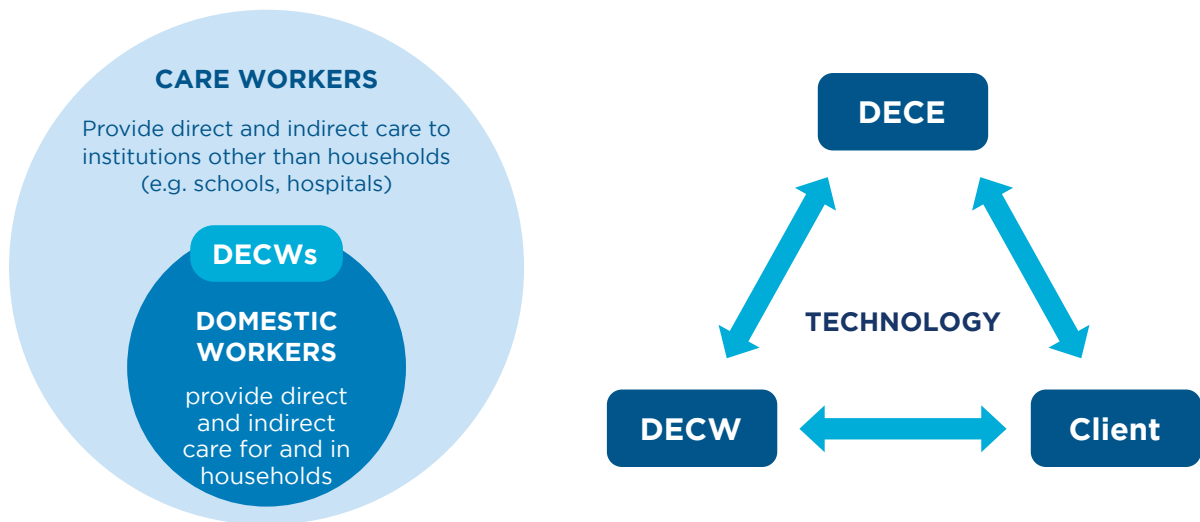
CARE WORKERS

Provide direct and indirect care to institutions other than households (e.g. schools, hospitals)

DECWs

DOMESTIC WORKERS

provide direct and indirect care for and in households

DECE

TECHNOLOGY

DECW

Client